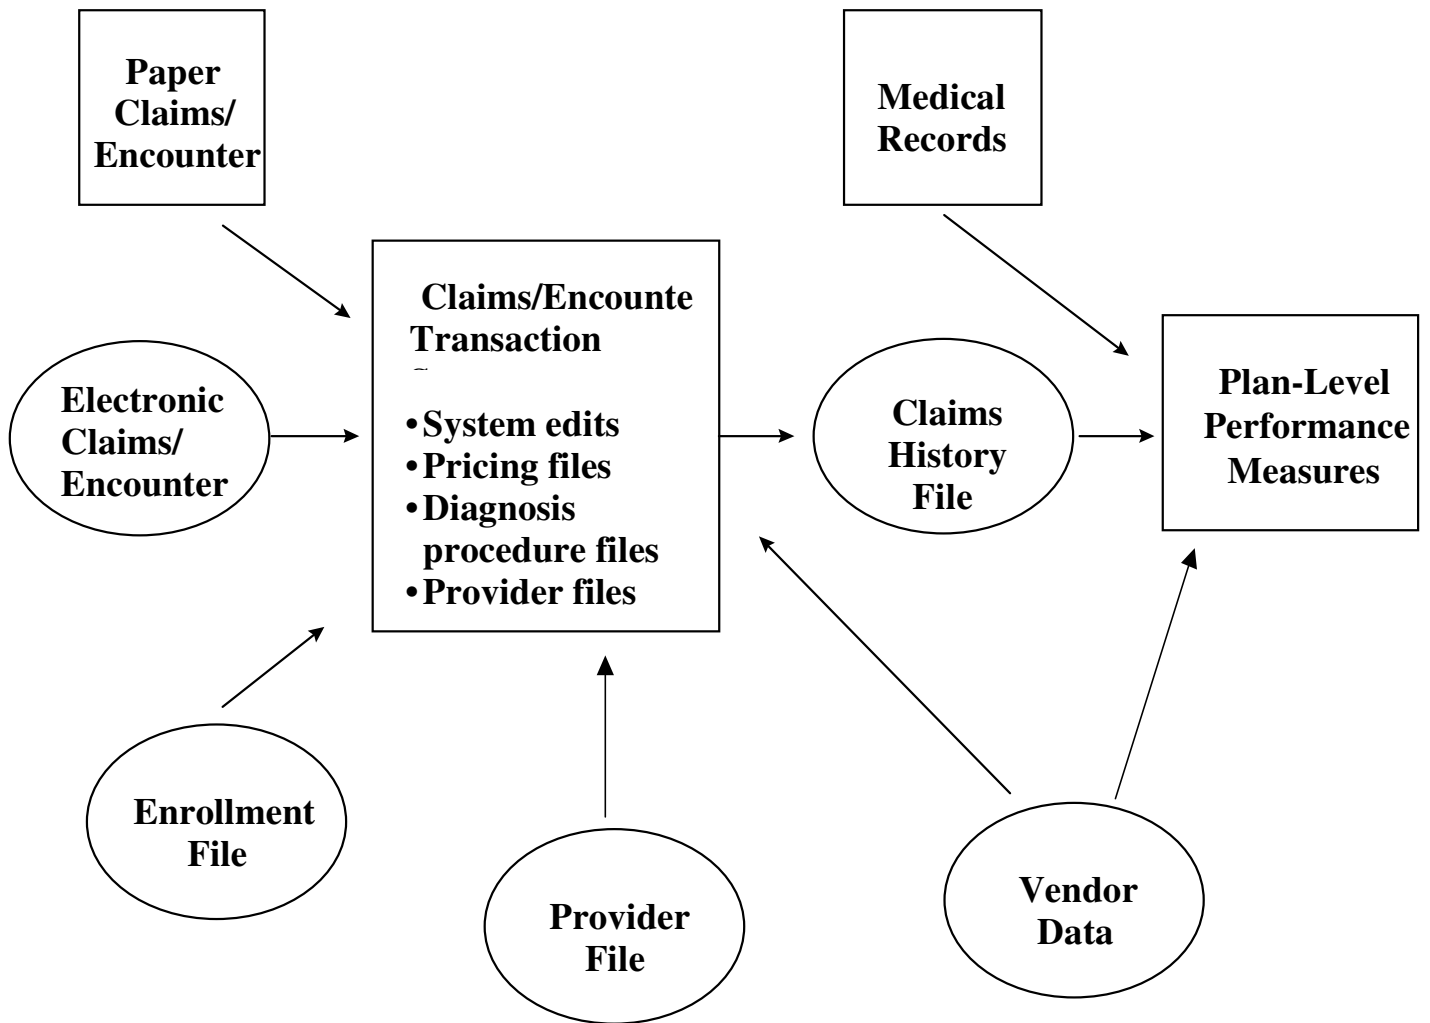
Paper Claims/ Encounter

Medical Records

Claims/Encounte Transaction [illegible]

•System edits
•Pricing files
•Diagnosis procedure files
•Provider files

Electronic Claims/ Encounter

Claims History File

Plan-Level Performance Measures

Enrollment File

Provider File

Vendor Data